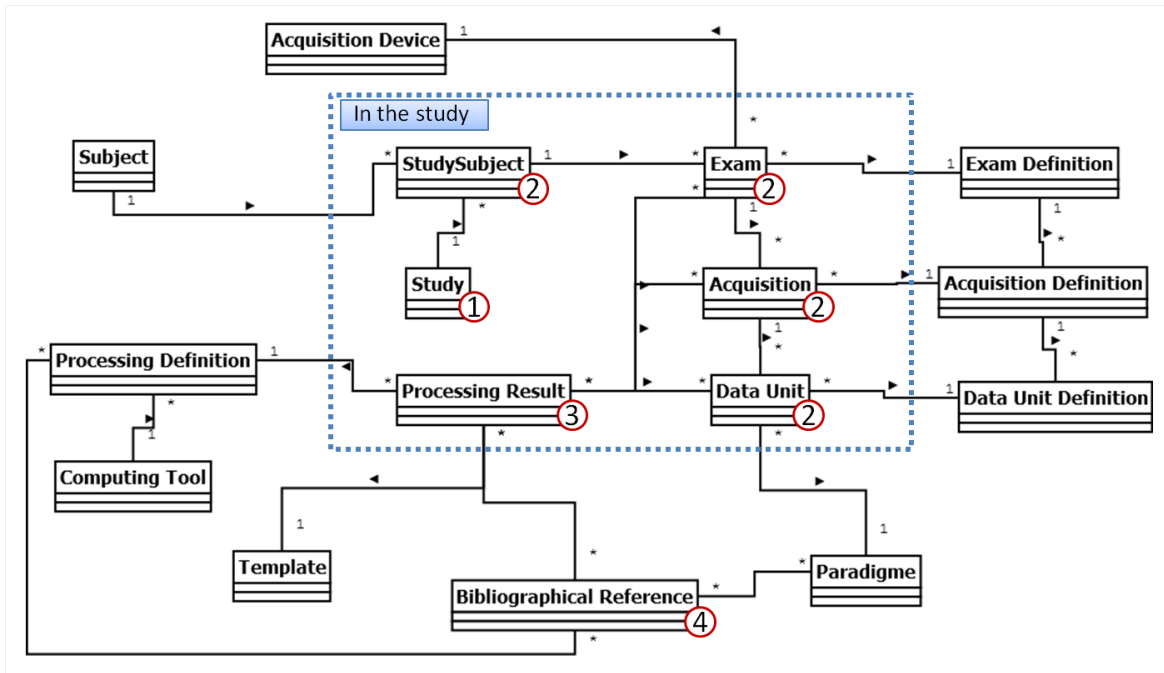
Acquisition Device
1
*
In the study
Subject
1
*
StudySubject
2
1
*
Exam
2
*
Exam Definition
1
*
1
Study
1
*
1
*
Acquisition
2
*
1
Acquisition Definition
1
*
Processing Definition
1
*
Processing Result
3
*
*
Data Unit
2
1
*
*
1
Data Unit Definition
*
1
Computing Tool
*
*
1
Template
1
*
Bibliographical Reference
4
*
*
Paradigme
*